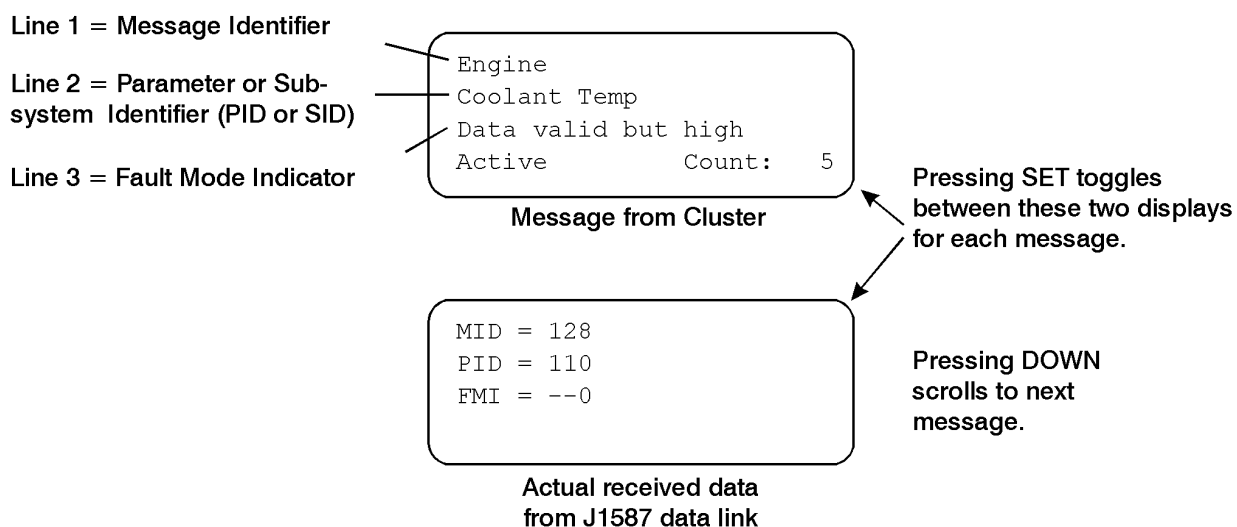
Line 1 = Message Identifier

Line 2 = Parameter or Subsystem Identifier (PID or SID)

Line 3 = Fault Mode Indicator

Engine
Coolant Temp
Data valid but high
Active Count: 5

Message from Cluster

Pressing SET toggles between these two displays for each message.

MID = 128
PID = 110
FMI = --0

Pressing DOWN scrolls to next message.

Actual received data from J1587 data link